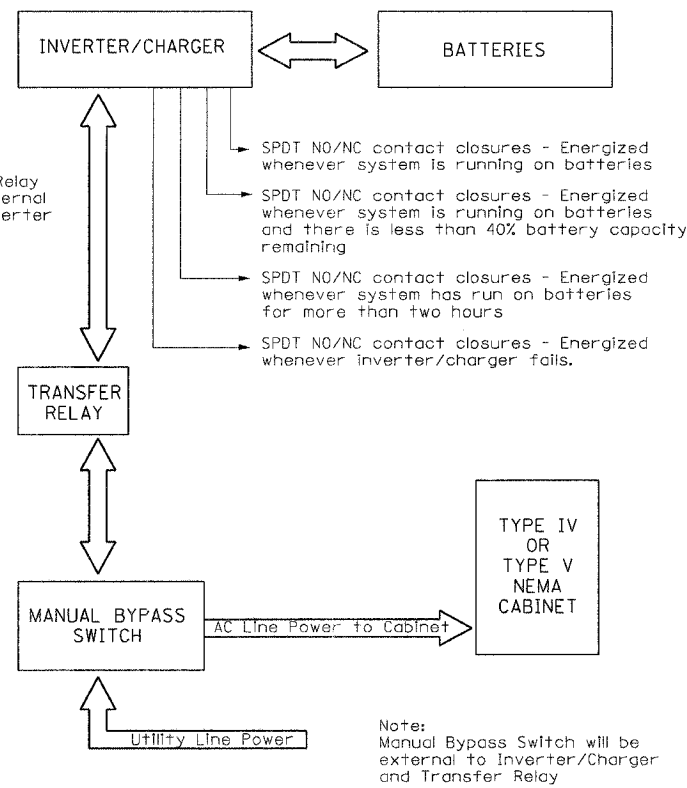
INVERTER/CHARGER

BATTERIES

Relay
ernal
erter

SPDT NO/NC contact closures - Energized whenever system is running on batteries

SPDT NO/NC contact closures - Energized whenever system is running on batteries and there is less than 40% battery capacity remaining

SPDT NO/NC contact closures - Energized whenever system has run on batteries for more than two hours

SPDT NO/NC contact closures - Energized whenever inverter/charger fails.

TRANSFER RELAY

TYPE IV OR TYPE V NEMA CABINET

MANUAL BYPASS SWITCH

AC Line Power to Cabinet

Utility Line Power

Note:
Manual Bypass Switch will be external to Inverter/Charger and Transfer Relay